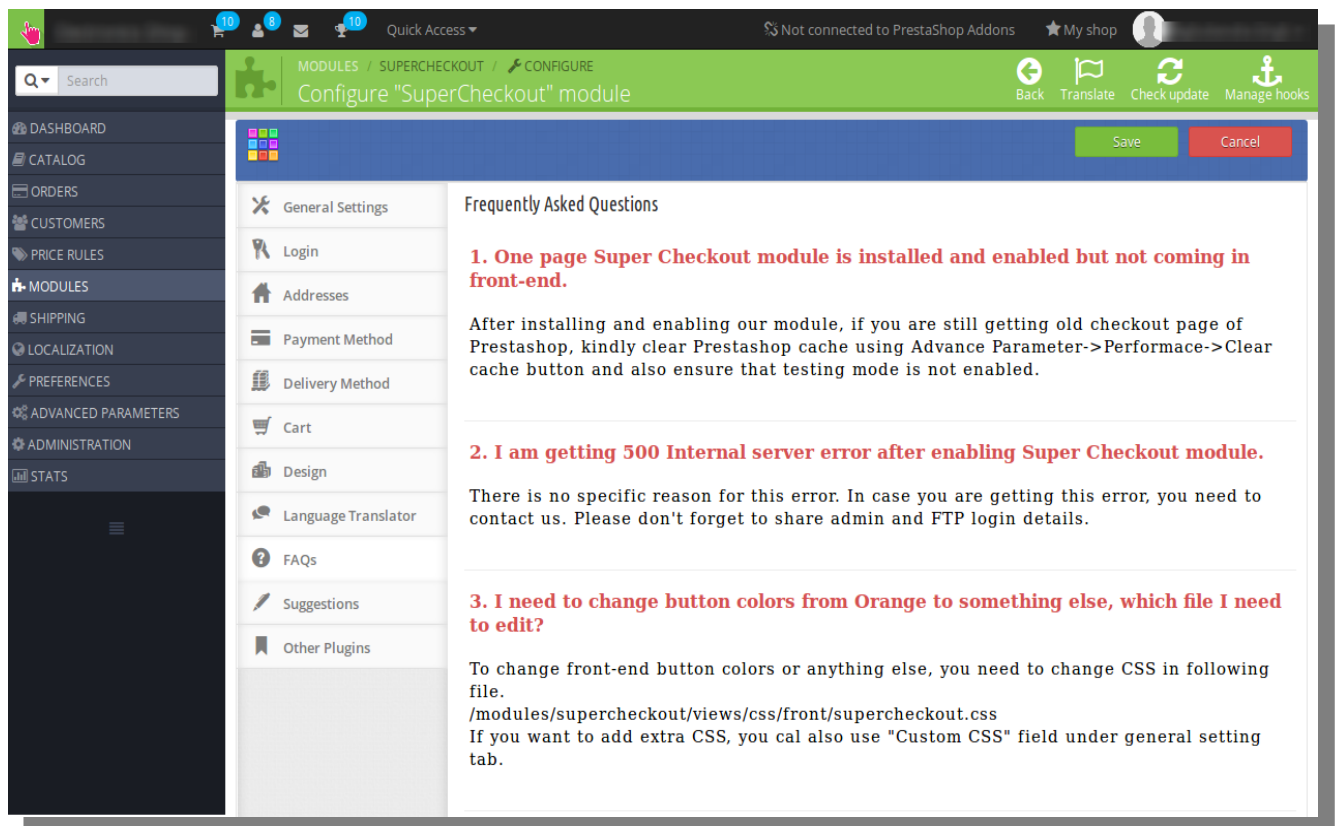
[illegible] 10 8 10 Quick Access Not connected to PrestaShop Addons My shop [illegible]

Search

DASHBOARD
CATALOG
ORDERS
CUSTOMERS
PRICE RULES
MODULES
SHIPPING
LOCALIZATION
PREFERENCES
ADVANCED PARAMETERS
ADMINISTRATION
STATS

MODULES / SUPERCHECKOUT / CONFIGURE
Configure "SuperCheckout" module

Back Translate Check update Manage hooks

Save Cancel

General Settings
Login
Addresses
Payment Method
Delivery Method
Cart
Design
Language Translator
FAQs
Suggestions
Other Plugins

Frequently Asked Questions

1. One page Super Checkout module is installed and enabled but not coming in front-end.

After installing and enabling our module, if you are still getting old checkout page of Prestashop, kindly clear Prestashop cache using Advance Parameter->Performace->Clear cache button and also ensure that testing mode is not enabled.

2. I am getting 500 Internal server error after enabling Super Checkout module.

There is no specific reason for this error. In case you are getting this error, you need to contact us. Please don't forget to share admin and FTP login details.

3. I need to change button colors from Orange to something else, which file I need to edit?

To change front-end button colors or anything else, you need to change CSS in following file.
/modules/supercheckout/views/css/front/supercheckout.css
If you want to add extra CSS, you cal also use "Custom CSS" field under general setting tab.